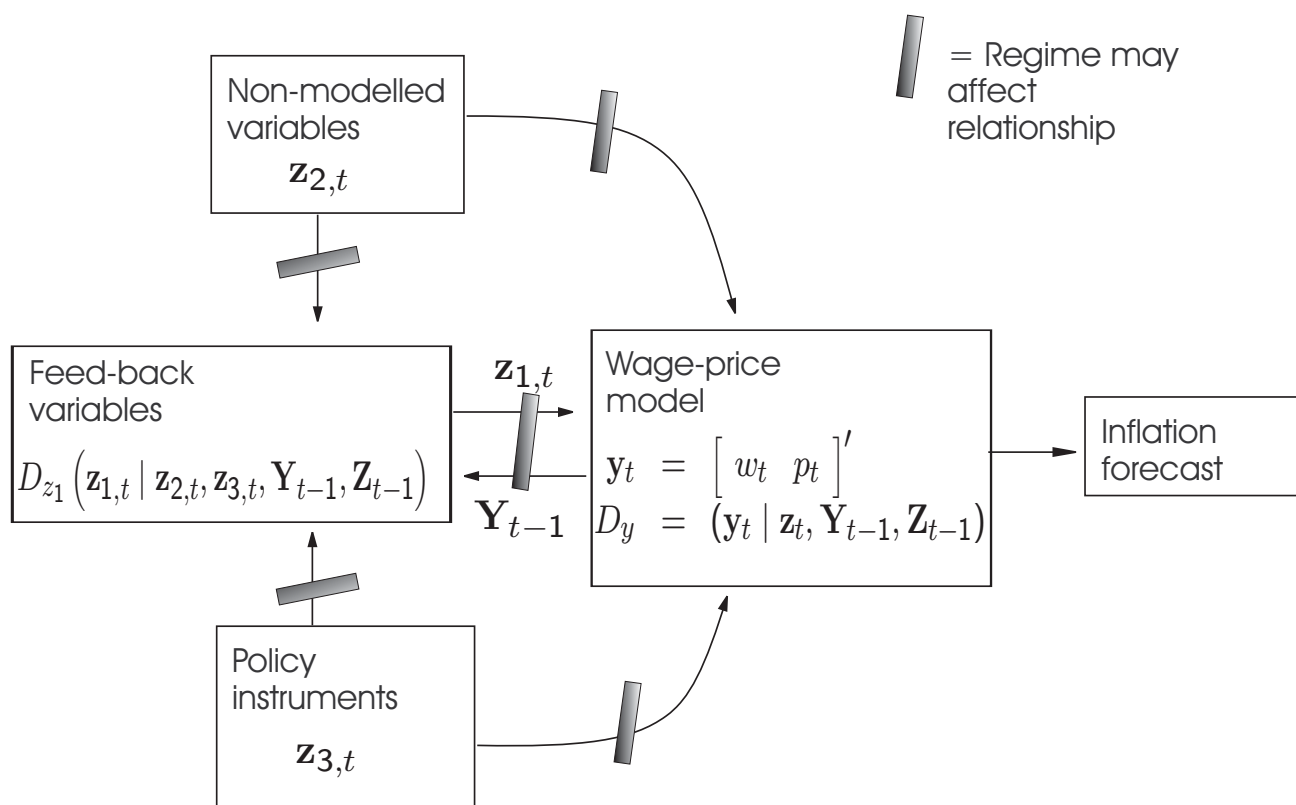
= Regime may affect relationship

Non-modelled variables
$\mathbf{z}_{2,t}$

Feed-back variables
$D_{z_1}\left(\mathbf{z}_{1,t} \mid \mathbf{z}_{2,t}, \mathbf{z}_{3,t}, \mathbf{Y}_{t-1}, \mathbf{Z}_{t-1}\right)$

$\mathbf{z}_{1,t}$

$\mathbf{Y}_{t-1}$

Wage-price model
$\mathbf{y}_t = \left[\begin{array}{cc} w_t & p_t \end{array}\right]'$
$D_y = (\mathbf{y}_t \mid \mathbf{z}_t, \mathbf{Y}_{t-1}, \mathbf{Z}_{t-1})$

Inflation forecast

Policy instruments
$\mathbf{z}_{3,t}$